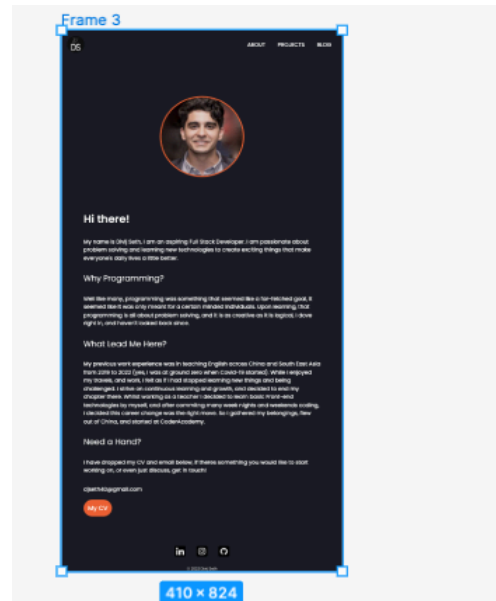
Frame 3

DS

ABOUT PROJECTS BLOG

Hi there!

My name is Divij Seth, I am an aspiring Full Stack Developer. I am passionate about problem solving and learning new technologies to create exciting things that make everyone's daily lives a little better.

Why Programming?

Well like many, programming was something that seemed like a far-fetched goal, it seemed like it was only meant for a certain minded individuals. Upon learning, that programming is all about problem solving, and it is as creative as it is logical, I dove right in, and haven't looked back since.

What Lead Me Here?

My previous work experience was in teaching English across China and South East Asia from 2019 to 2022 (yes, I was at ground zero when Covid-19 started). While I enjoyed my travels, and work, I felt as if I had stopped learning new things and being challenged. I strive on continuous learning and growth, and decided to end my chapter there. Whilst working as a teacher I decided to learn basic front-end technologies by myself, and after committing many week nights and weekends coding, I decided this career change was the right move. So I gathered my belongings, flew out of China, and started at CoderAcademy.

Need a Hand?

I have dropped my CV and email below, if theres something you would like to start working on, or even just discuss, get in touch!

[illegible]@gmail.com

My CV

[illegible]

410 × 824